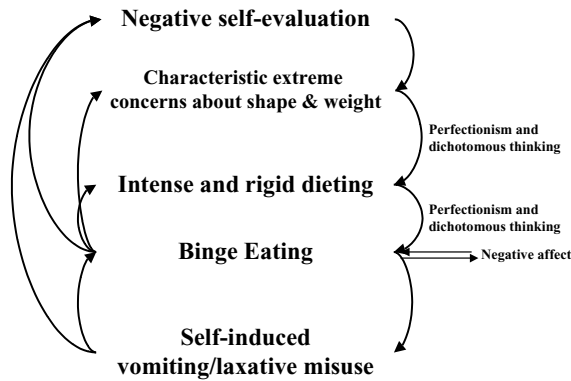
Negative self-evaluation

Characteristic extreme concerns about shape & weight

Perfectionism and dichotomous thinking

Intense and rigid dieting

Perfectionism and dichotomous thinking

Binge Eating

Negative affect

Self-induced vomiting/laxative misuse